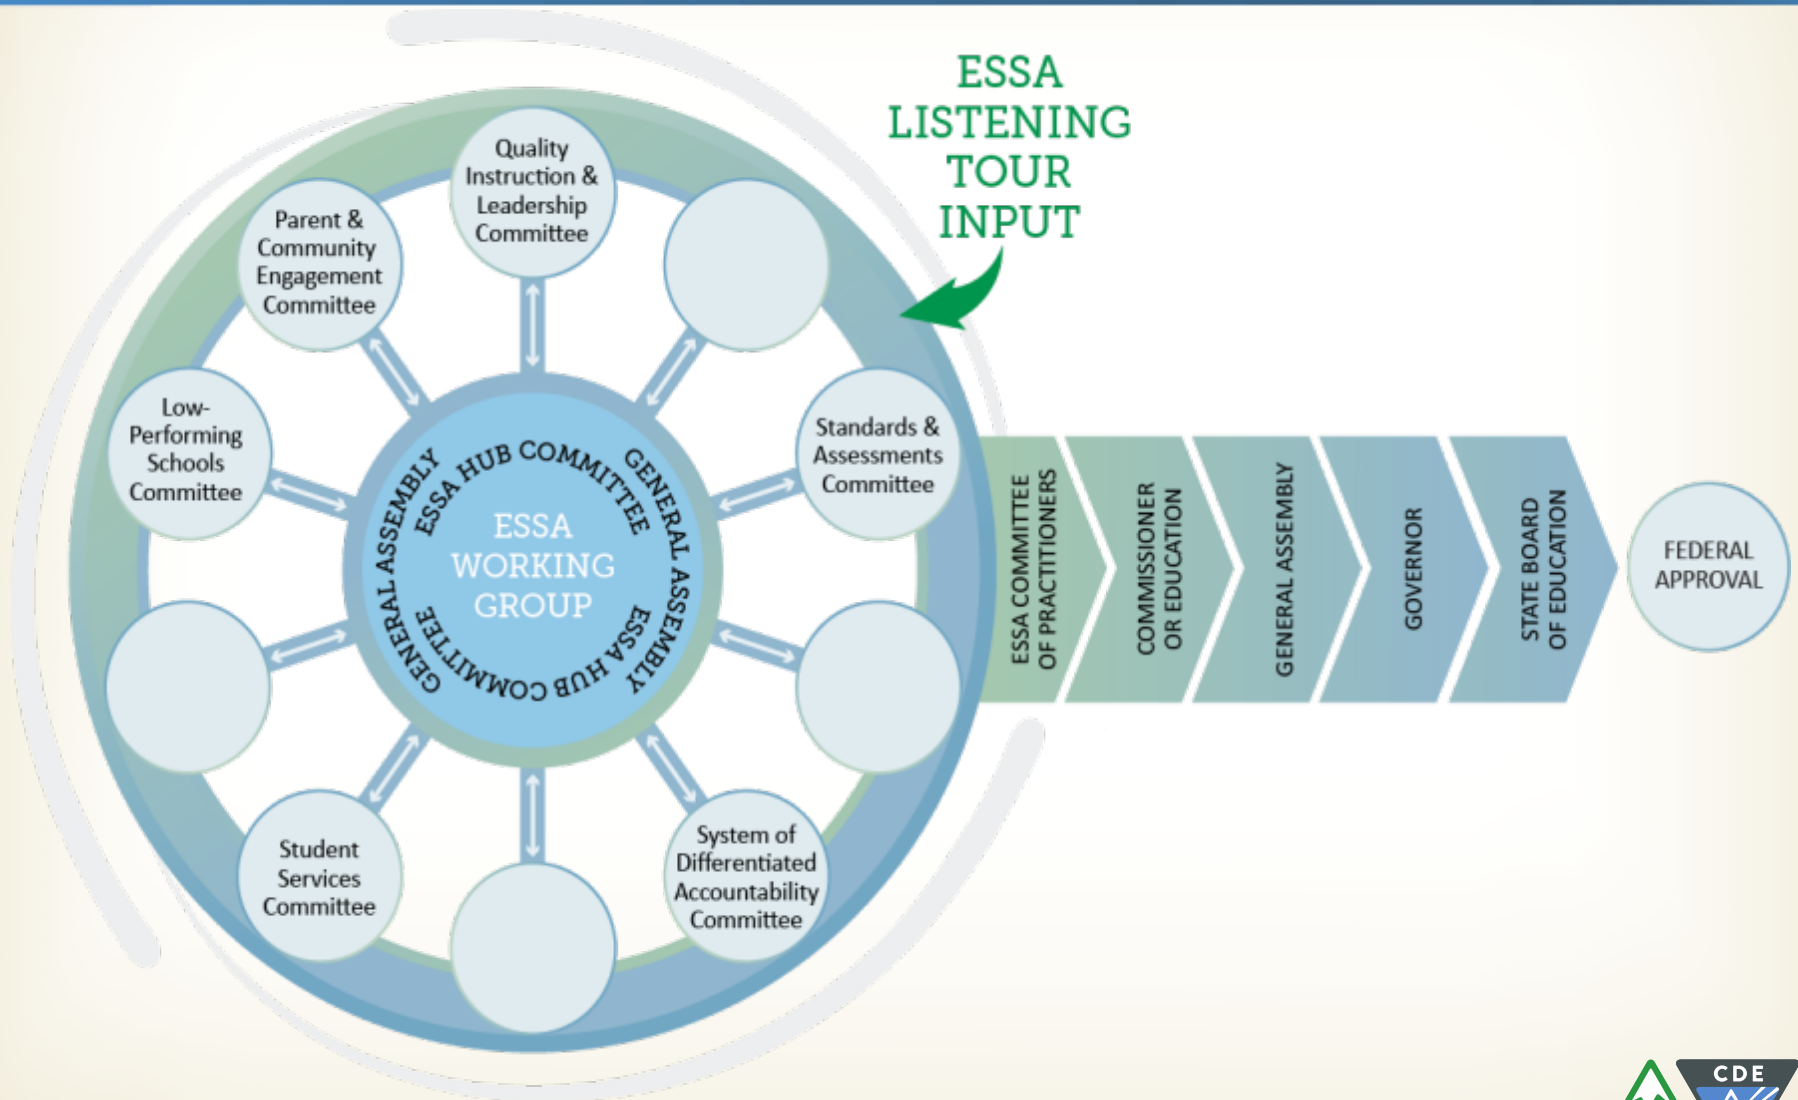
ESSA LISTENING TOUR INPUT

Quality Instruction & Leadership Committee

Parent & Community Engagement Committee

Low-Performing Schools Committee

Standards & Assessments Committee

Student Services Committee

System of Differentiated Accountability Committee

ESSA HUB COMMITTEE GENERAL ASSEMBLY ESSA HUB COMMITTEE GENERAL ASSEMBLY

ESSA WORKING GROUP

ESSA COMMITTEE OF PRACTITIONERS

COMMISSIONER OR EDUCATION

GENERAL ASSEMBLY

GOVERNOR

STATE BOARD OF EDUCATION

FEDERAL APPROVAL

CDE